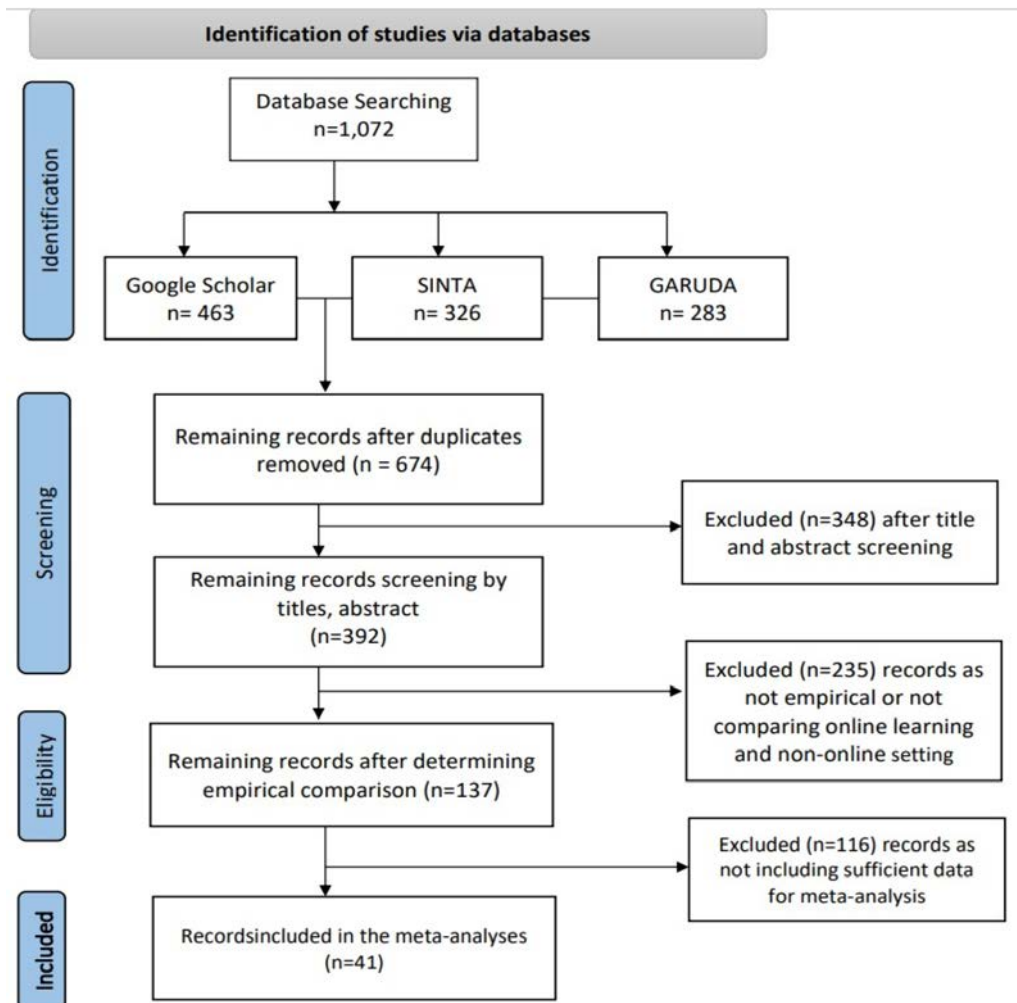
Identification of studies via databases

Identification

Database Searching
n=1,072

Google Scholar
n= 463

SINTA
n= 326

GARUDA
n= 283

Screening

Remaining records after duplicates removed (n = 674)

Excluded (n=348) after title and abstract screening

Remaining records screening by titles, abstract
(n=392)

Eligibility

Excluded (n=235) records as not empirical or not comparing online learning and non-online setting

Remaining records after determining empirical comparison (n=137)

Excluded (n=116) records as not including sufficient data for meta-analysis

Included

Recordsincluded in the meta-analyses
(n=41)